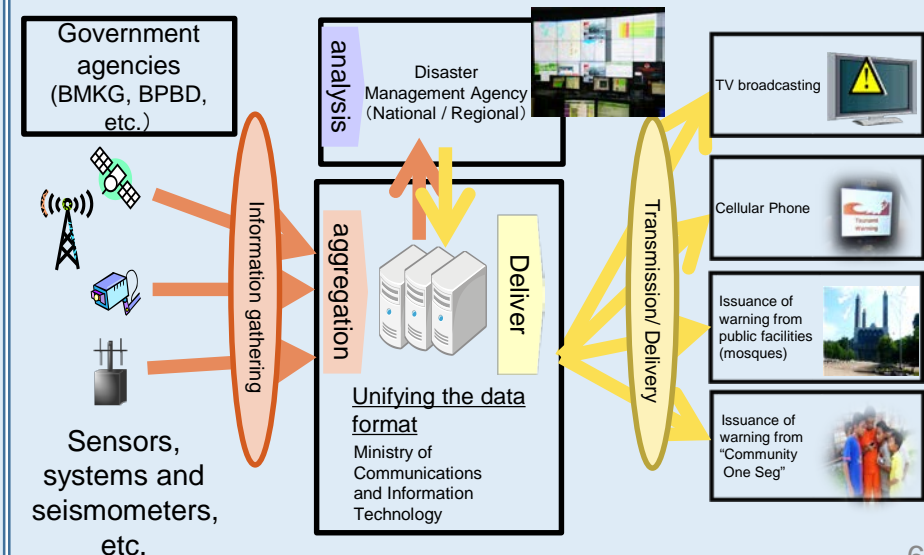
Government agencies (BMKG, BPBD, etc.)

Sensors, systems and seismometers, etc.

Information gathering

analysis

Disaster Management Agency (National / Regional)

aggregation

Deliver

Unifying the data format

Ministry of Communications and Information Technology

Transmission/ Delivery

TV broadcasting

Cellular Phone

Tsunami Warning

Issuance of warning from public facilities (mosques)

Issuance of warning from "Community One Seg"